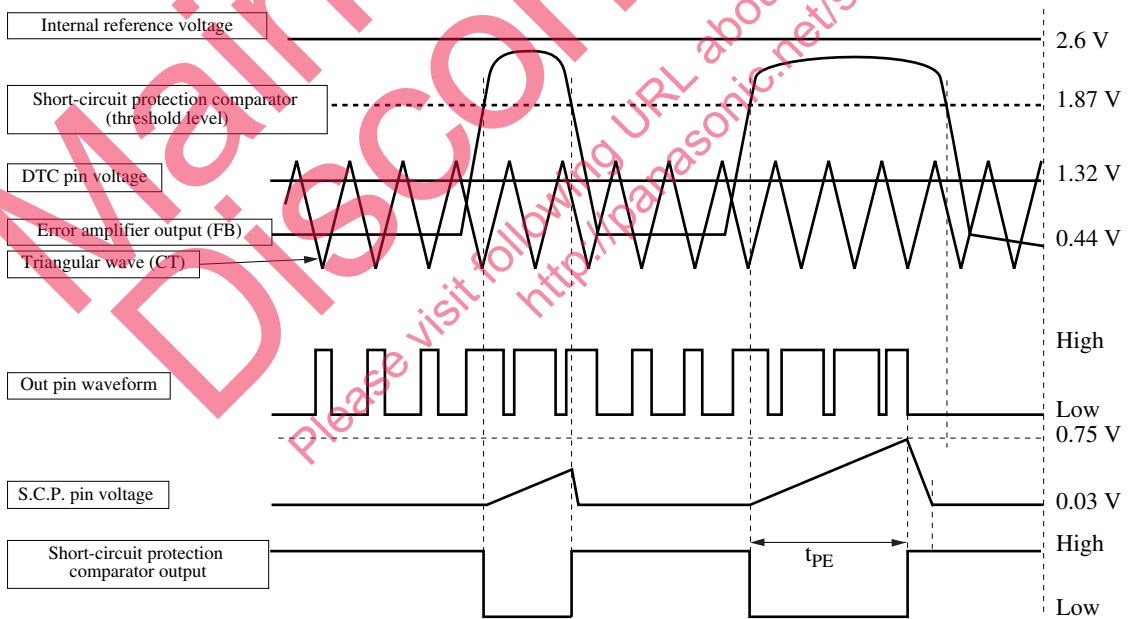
Internal reference voltage

2.6 V

Short-circuit protection comparator (threshold level)

1.87 V

DTC pin voltage

1.32 V

Error amplifier output (FB)

0.44 V

Triangular wave (CT)

High

Out pin waveform

Low

0.75 V

S.C.P. pin voltage

0.03 V

Short-circuit protection comparator output

High

$t_{PE}$

Low

Maintenance/ Discontinued

Please visit following URL about

http://panasonic.net/s